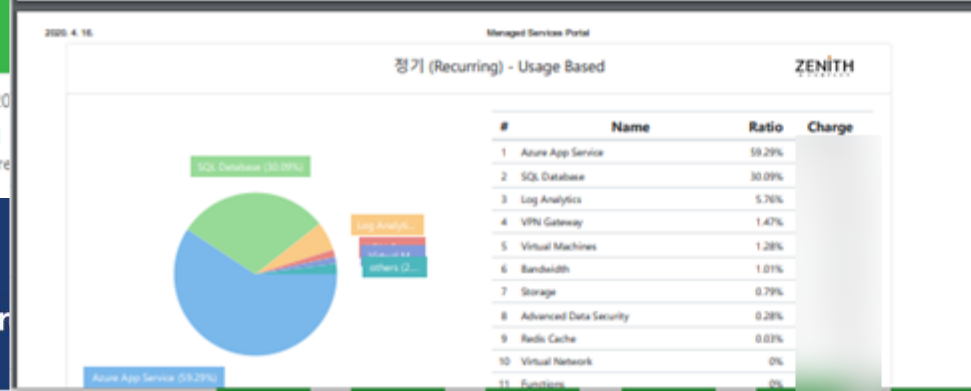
2020. 4. 16.

Managed Services Portal

정기 (Recurring) - Usage Based

ZENITH

SQL Database (30.09%)

Log Analyt...

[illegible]

Virtual M...

others (2...

Azure App Service (59.29%)

| # | Name | Ratio | Charge |
|---|---|---|---|
| 1 | Azure App Service | 59.29% | |
| 2 | SQL Database | 30.09% | |
| 3 | Log Analytics | 5.76% | |
| 4 | VPN Gateway | 1.47% | |
| 5 | Virtual Machines | 1.28% | |
| 6 | Bandwidth | 1.01% | |
| 7 | Storage | 0.79% | |
| 8 | Advanced Data Security | 0.28% | |
| 9 | Redis Cache | 0.03% | |
| 10 | Virtual Network | 0% | |
| 11 | Functions | 0% | |